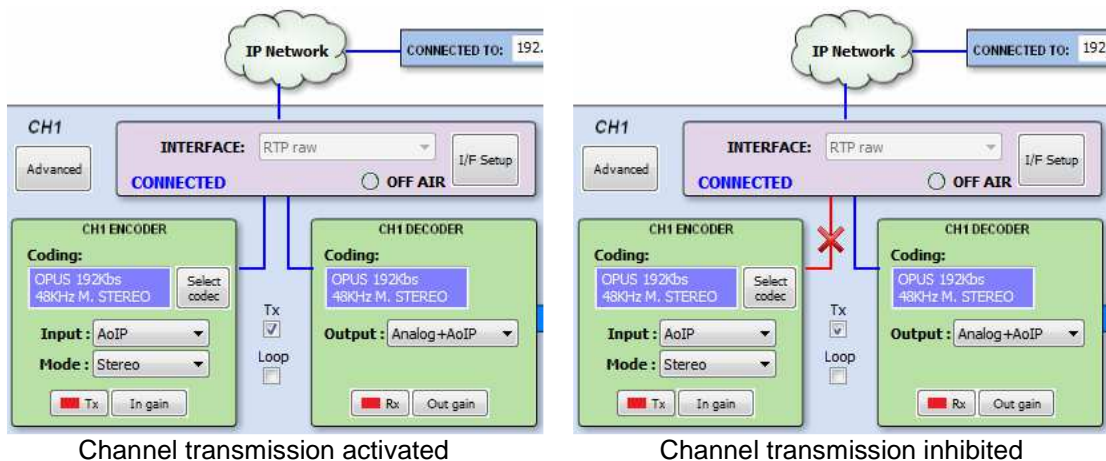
IP Network

CONNECTED TO: 192.

CH1

Advanced

INTERFACE: RTP raw

I/F Setup

CONNECTED

OFF AIR

CH1 ENCODER

Coding:

OPUS 192Kbs
48KHz M. STEREO

Select codec

Input : AoIP

Mode : Stereo

Tx

In gain

Tx

Loop

CH1 DECODER

Coding:

OPUS 192Kbs
48KHz M. STEREO

Output : Analog+AoIP

Rx

Out gain

Channel transmission activated

IP Network

CONNECTED TO: 192

CH1

Advanced

INTERFACE: RTP raw

I/F Setup

CONNECTED

OFF AIR

CH1 ENCODER

Coding:

OPUS 192Kbs
48KHz M. STEREO

Select codec

Input : AoIP

Mode : Stereo

Tx

In gain

Tx

Loop

CH1 DECODER

Coding:

OPUS 192Kbs
48KHz M. STEREO

Output : Analog+AoIP

Rx

Out gain

Channel transmission inhibited